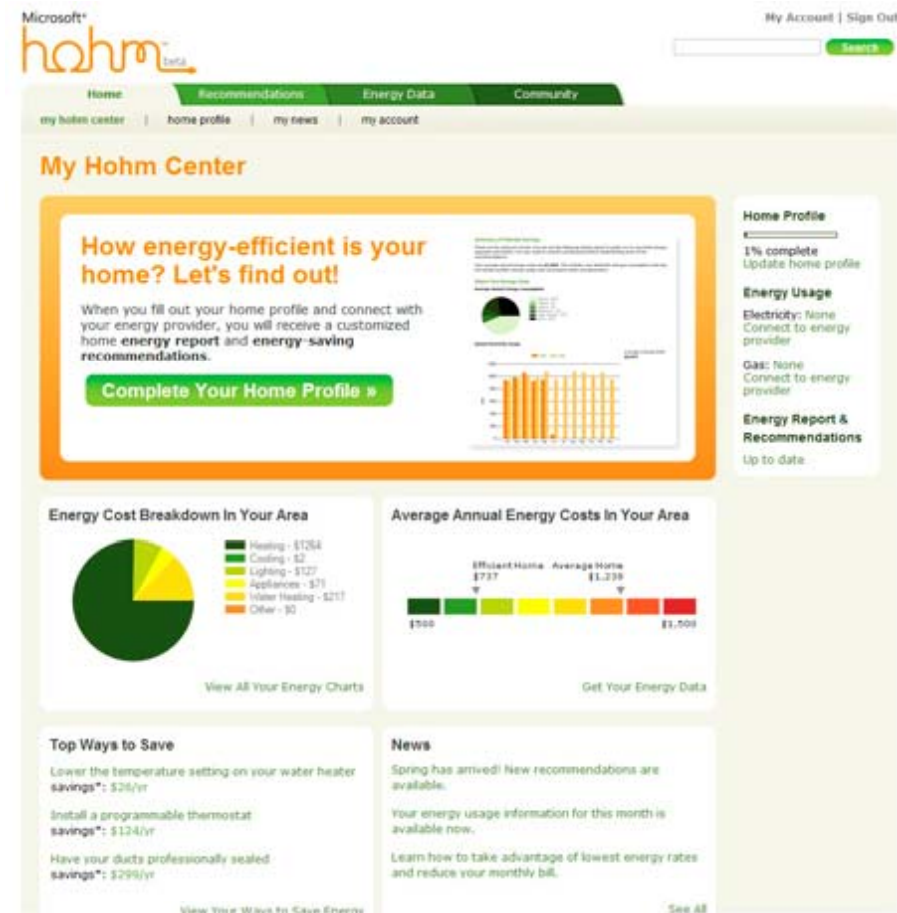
Microsoft® hohm beta

My Account | Sign Out

Search

Home | Recommendations | Energy Data | Community

my hohm center | home profile | my news | my account

My Hohm Center

How energy-efficient is your home? Let's find out!

When you fill out your home profile and connect with your energy provider, you will receive a customized home **energy report** and **energy-saving recommendations**.

Complete Your Home Profile »

Home Profile

1% complete
Update home profile

Energy Usage

Electricity: None
Connect to energy provider

Gas: None
Connect to energy provider

Energy Report & Recommendations

Up to date

Energy Cost Breakdown In Your Area

Heating - $1264
Cooling - $2
Lighting - $127
Appliances - $71
Water Heating - $217
Other - $0

View All Your Energy Charts

Average Annual Energy Costs In Your Area

Efficient Home $737
Average Home $1,238

$500
$1,500

Get Your Energy Data

Top Ways to Save

Lower the temperature setting on your water heater
savings*: $26/yr

Install a programmable thermostat
savings*: $124/yr

Have your ducts professionally sealed
savings*: $299/yr

View Your Ways to Save Energy

News

Spring has arrived! New recommendations are available.

Your energy usage information for this month is available now.

Learn how to take advantage of lowest energy rates and reduce your monthly bill.

See All